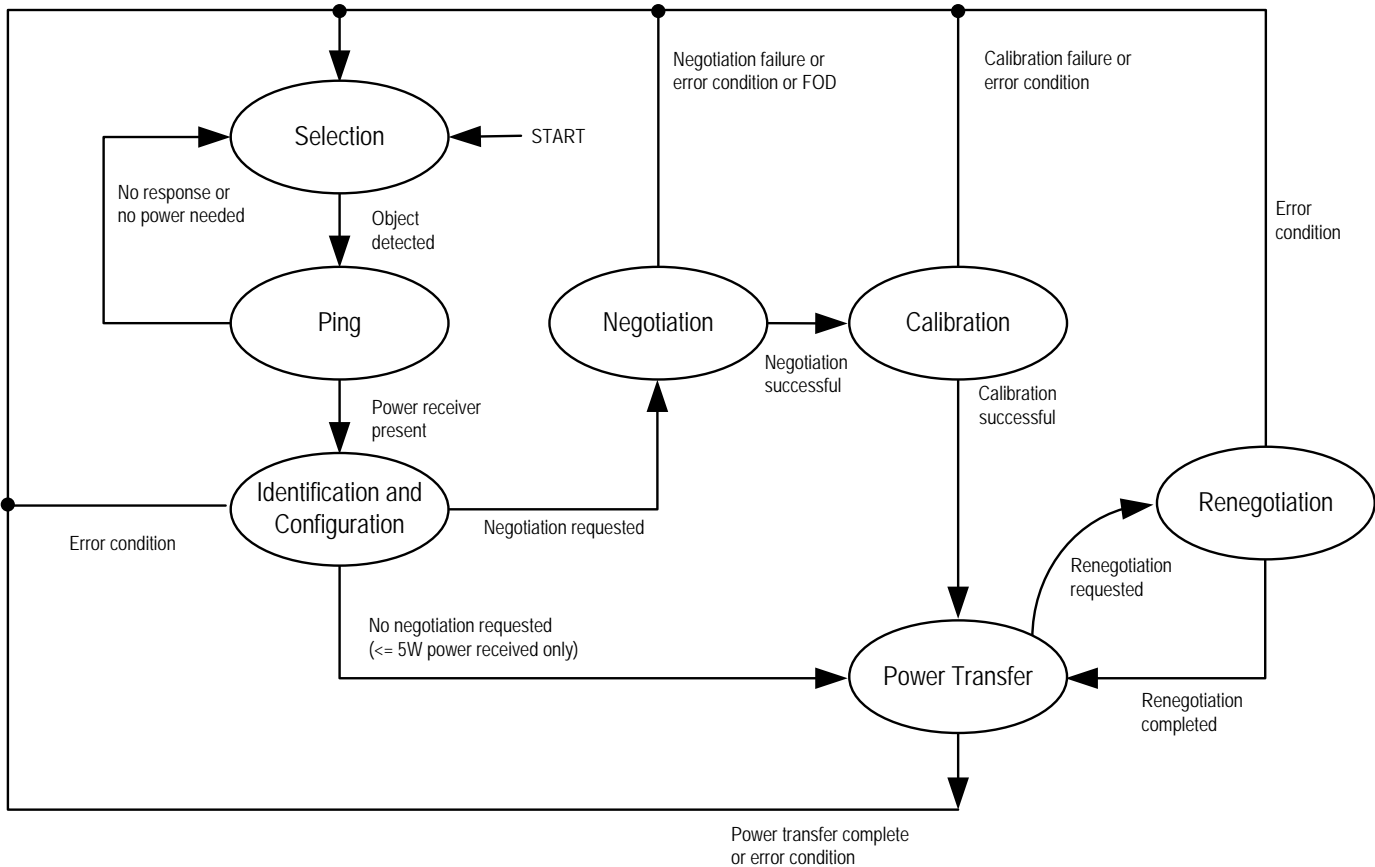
Negotiation failure or error condition or FOD

Calibration failure or error condition

Selection

START

No response or no power needed

Object detected

Error condition

Ping

Negotiation

Calibration

Negotiation successful

Power receiver present

Calibration successful

Identification and Configuration

Renegotiation

Error condition

Negotiation requested

Renegotiation requested

No negotiation requested (<= 5W power received only)

Power Transfer

Renegotiation completed

Power transfer complete or error condition